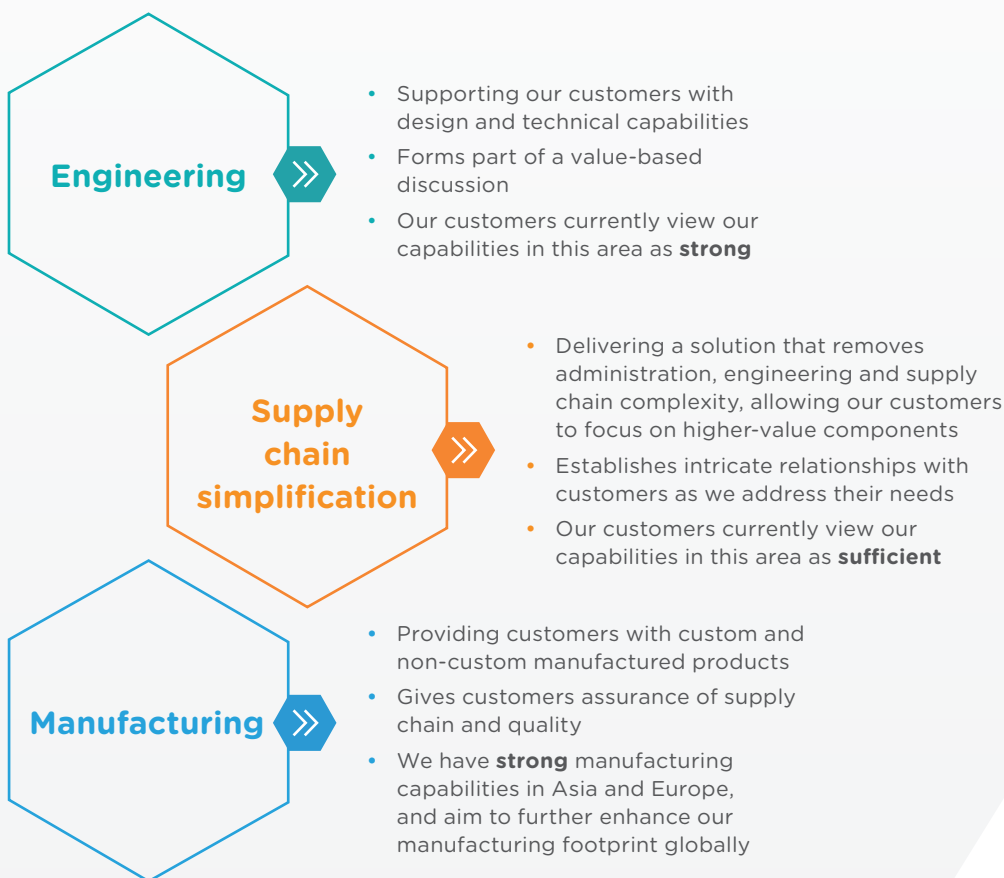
Engineering

- Supporting our customers with design and technical capabilities
- Forms part of a value-based discussion
- Our customers currently view our capabilities in this area as **strong**

Supply chain simplification

- Delivering a solution that removes administration, engineering and supply chain complexity, allowing our customers to focus on higher-value components
- Establishes intricate relationships with customers as we address their needs
- Our customers currently view our capabilities in this area as **sufficient**

Manufacturing

- Providing customers with custom and non-custom manufactured products
- Gives customers assurance of supply chain and quality
- We have **strong** manufacturing capabilities in Asia and Europe, and aim to further enhance our manufacturing footprint globally